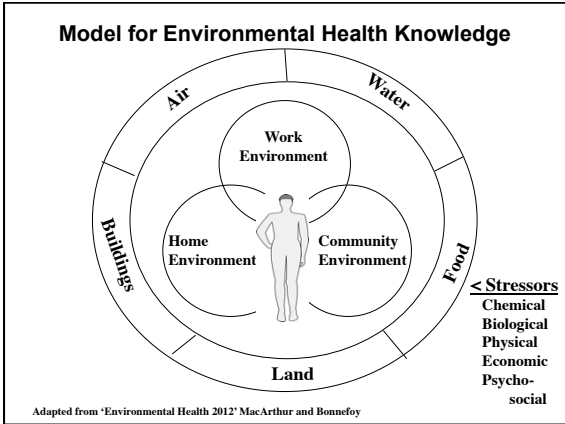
Model for Environmental Health Knowledge

Air

Water

Work Environment

Home Environment

Community Environment

Buildings

Food

< Stressors
Chemical
Biological
Physical
Economic
Psychosocial

Land

Adapted from 'Environmental Health 2012' MacArthur and Bonnefoy